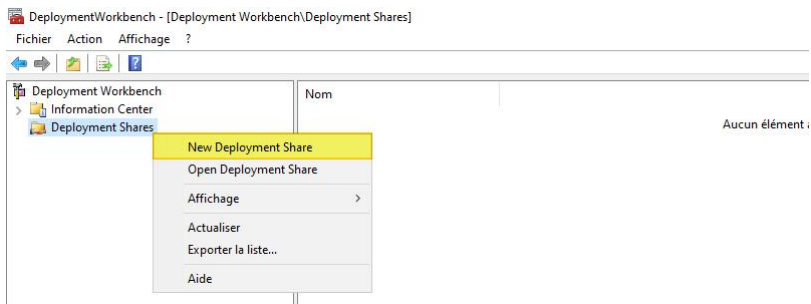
DeploymentWorkbench - [Deployment Workbench\Deployment Shares]

Fichier Action Affichage ?

Deployment Workbench
Information Center
Deployment Shares

Nom

Aucun élément à

New Deployment Share
Open Deployment Share
Affichage
Actualiser
Exporter la liste...
Aide